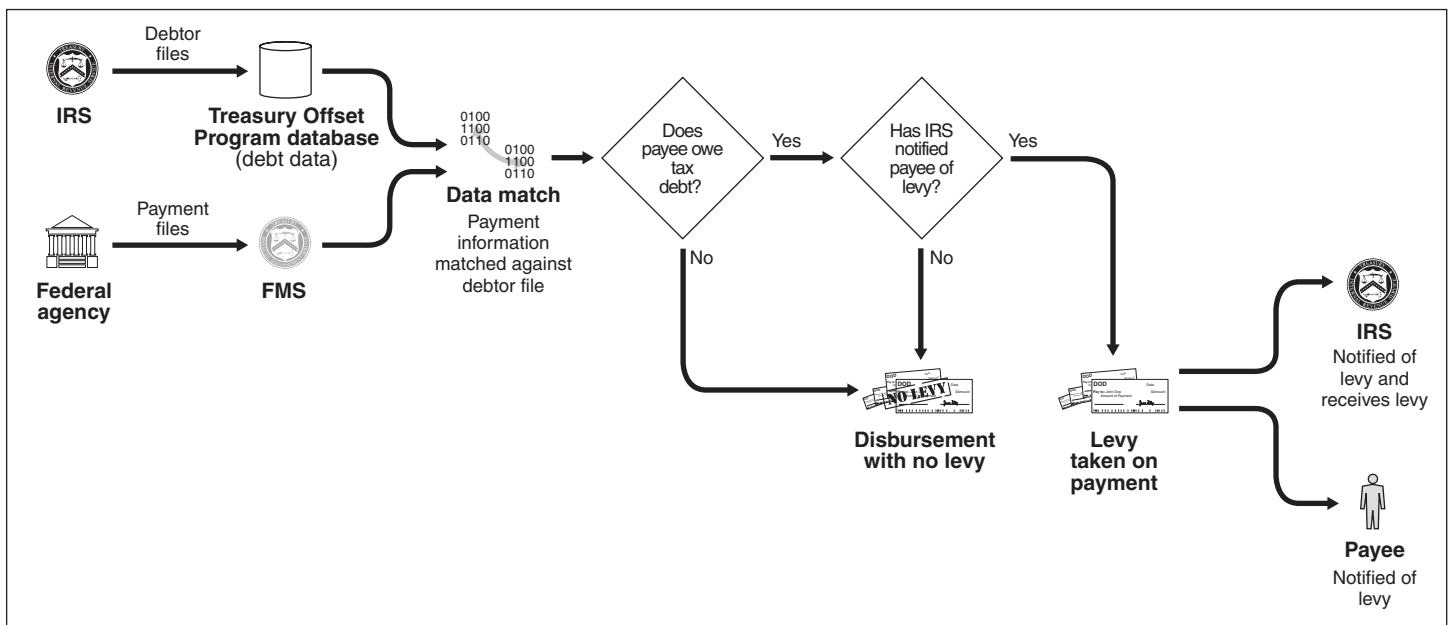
IRS

Debtor files

Treasury Offset Program database (debt data)

Federal agency

Payment files

FMS

0100
1100
0110

0100
1100
0110

Data match

Payment information matched against debtor file

Does payee owe tax debt?

Yes

No

Has IRS notified payee of levy?

Yes

No

DOD

NO LEVY

Disbursement with no levy

DOD

Levy taken on payment

IRS

Notified of levy and receives levy

Payee

Notified of levy